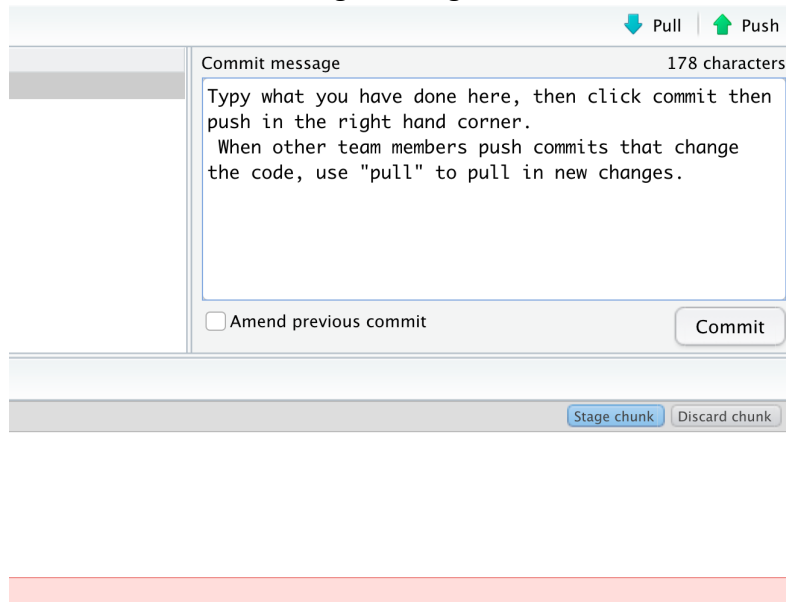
Pull Push

Commit message
178 characters

Typy what you have done here, then click commit then push in the right hand corner.
When other team members push commits that change the code, use "pull" to pull in new changes.

Amend previous commit
Commit

Stage chunk
Discard chunk